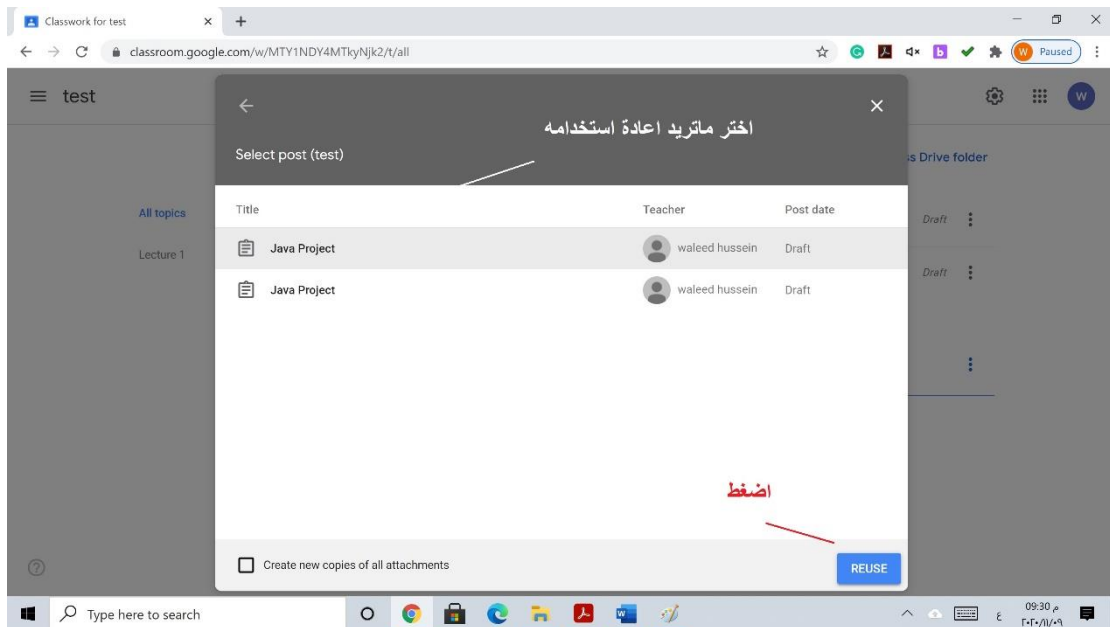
Classwork for test

classroom.google.com/w/MTY1NDY4MTkyNjk2/t/all

Paused

test

Select post (test)

اختر ماتريد اعادة استخدامه

s Drive folder

All topics

Lecture 1

| Title | Teacher | Post date |
|---|---|---|
| Java Project | waleed hussein | Draft |
| Java Project | waleed hussein | Draft |

Draft

Draft

اضغط

Create new copies of all attachments

REUSE

Type here to search

09:30 م
٢٠٢٠/١١/٠٩